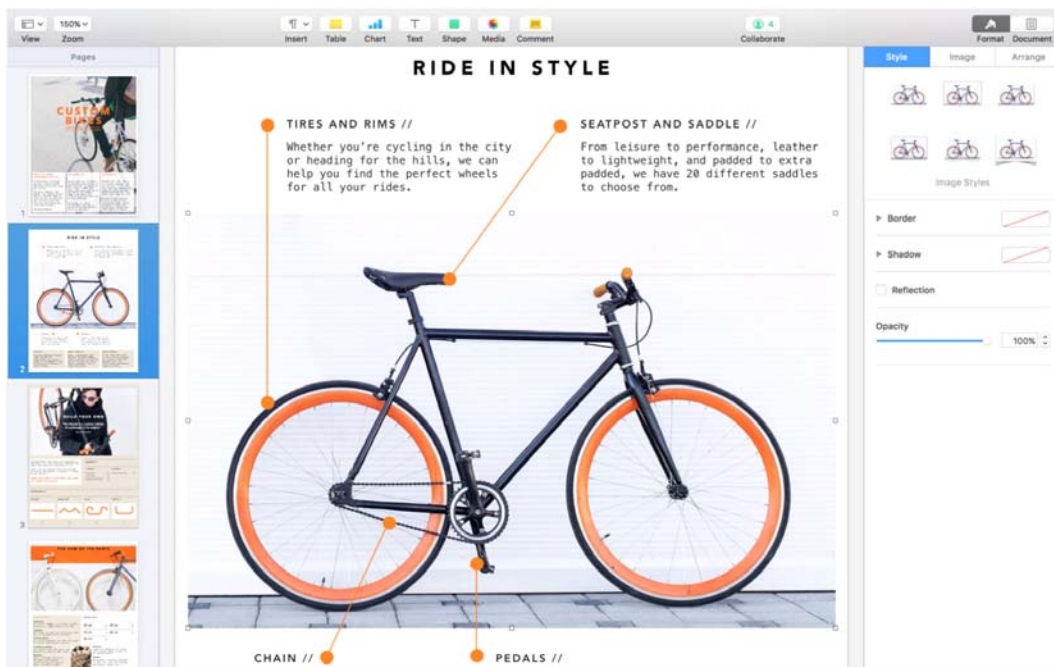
View Zoom 150%

Insert Table Chart Text Shape Media Comment

Collaborate 4

Format Document

Pages

CUSTOM BIKES

RIDE IN STYLE

1

2

3

TIRES AND RIMS //

Whether you're cycling in the city or heading for the hills, we can help you find the perfect wheels for all your rides.

SEATPOST AND SADDLE //

From leisure to performance, leather to lightweight, and padded to extra padded, we have 20 different saddles to choose from.

CHAIN //

PEDALS //

Style Image Arrange

Image Styles

Border

Shadow

Reflection

Opacity

100%